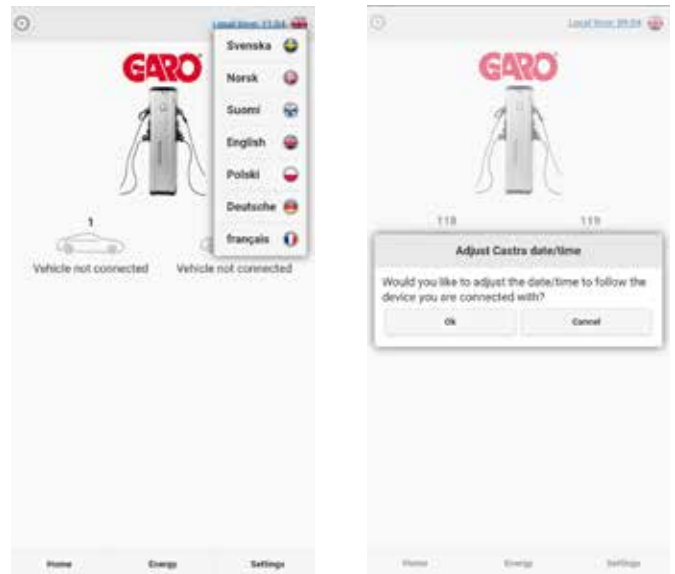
Local time: 13:04

GARO

Svenska
Norsk
Suomi
English
Polski
Deutsche
français

1

Vehicle not connected

Vehicle not connected

Home
Energy
Settings

Local time: 09:04

GARO

118
119

Adjust Castra date/time

Would you like to adjust the date/time to follow the device you are connected with?

Ok
Cancel

Home
Energy
Settings